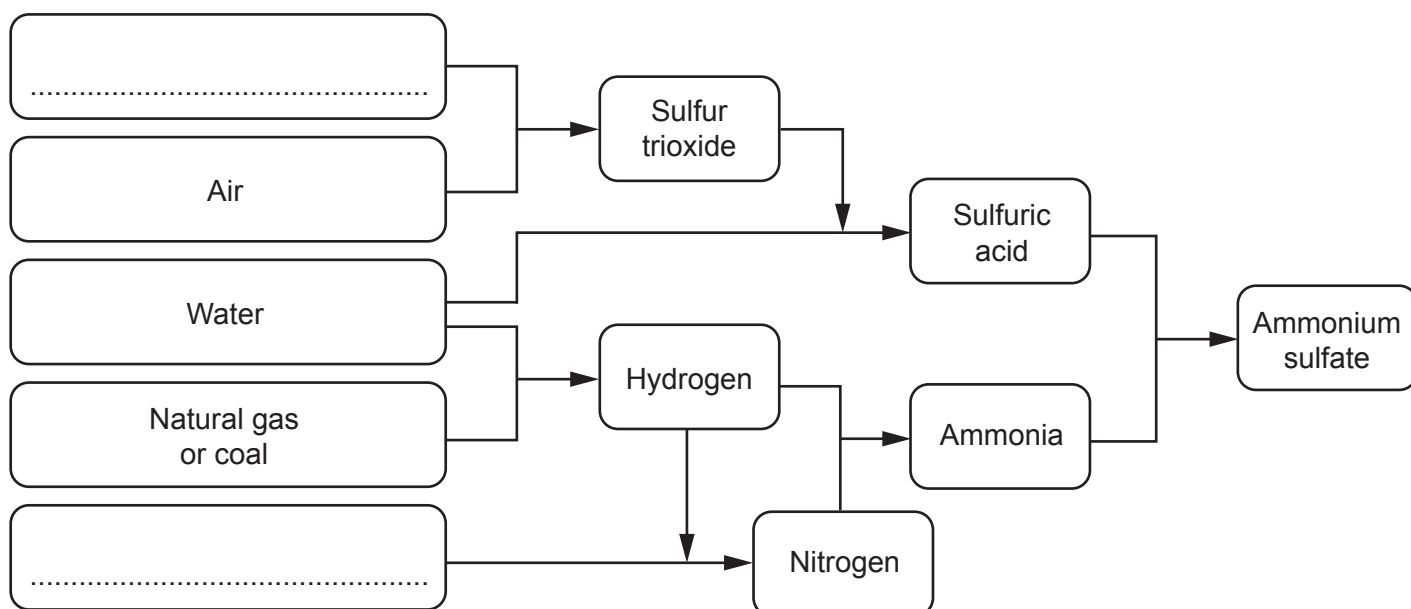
....................................................

Air

Water

Natural gas or coal

....................................................

Sulfur trioxide

Hydrogen

Nitrogen

Sulfuric acid

Ammonia

Ammonium sulfate